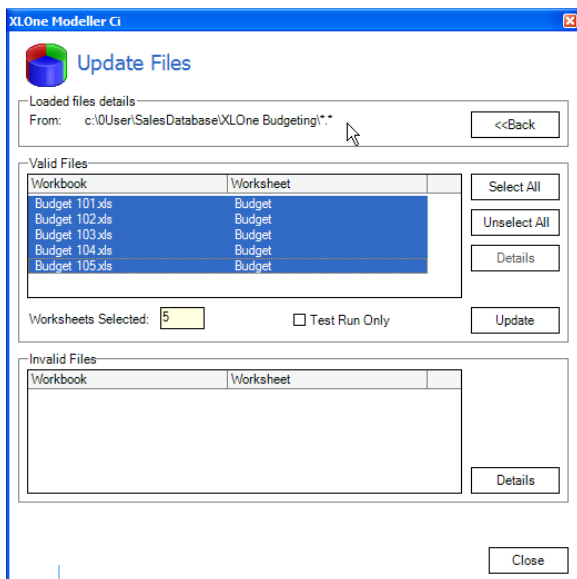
XLOne Modeller Ci

Update Files

Loaded files details

From: c:\0User\SalesDatabase\XLOne Budgeting\*.*

<<Back

Valid Files

| Workbook | Worksheet |
|---|---|
| Budget 101.xls | Budget |
| Budget 102.xls | Budget |
| Budget 103.xls | Budget |
| Budget 104.xls | Budget |
| Budget 105.xls | Budget |

Select All

Unselect All

Details

Worksheets Selected: 5

Test Run Only

Update

Invalid Files

| Workbook | Worksheet |
|---|---|

Details

Close